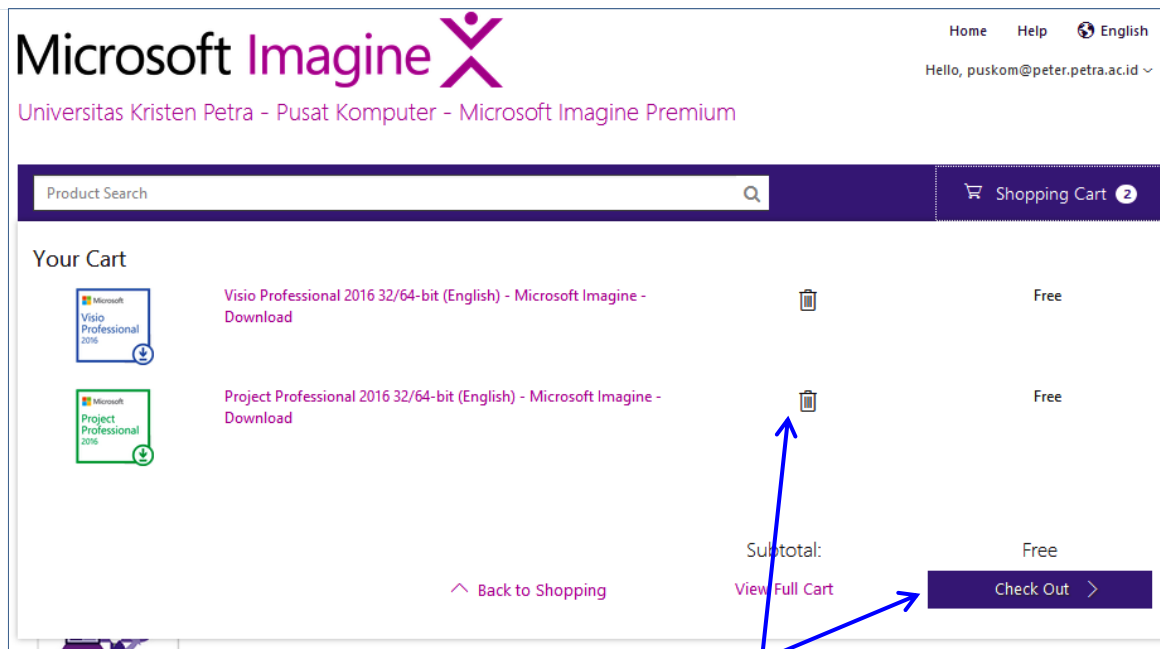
Microsoft Imagine

Home Help English

Hello, puskom@peter.petra.ac.id

Universitas Kristen Petra - Pusat Komputer - Microsoft Imagine Premium

Product Search

Shopping Cart 2

Your Cart

Microsoft Visio Professional 2016

Visio Professional 2016 32/64-bit (English) - Microsoft Imagine - Download

Free

Microsoft Project Professional 2016

Project Professional 2016 32/64-bit (English) - Microsoft Imagine - Download

Free

Subtotal: Free

Back to Shopping

View Full Cart

Check Out